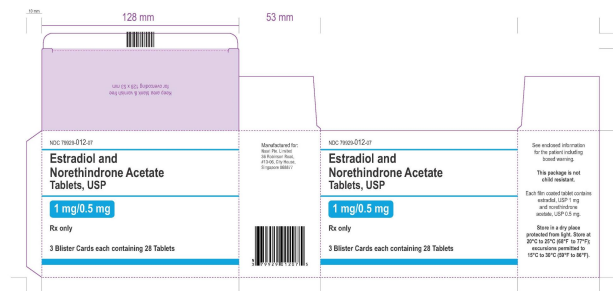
10 mm

128 mm

53 mm

Keep area blank & varnish free for overcoding 125 x 53 mm

NDC 79929-012-07

Estradiol and Norethindrone Acetate Tablets, USP

1 mg/0.5 mg

Rx only

3 Blister Cards each containing 28 Tablets

Manufactured for:
Noori Pte. Limited
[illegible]
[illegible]
Singapore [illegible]

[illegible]

NDC 79929-012-07

Estradiol and Norethindrone Acetate Tablets, USP

1 mg/0.5 mg

Rx only

3 Blister Cards each containing 28 Tablets

See enclosed information for the patient including boxed warning.

This package is not child resistant.

Each film coated tablet contains estradiol, USP 1 mg and norethindrone acetate, USP 0.5 mg.

Store in a dry place protected from light. Store at 20°C to 25°C (68°F to 77°F); excursions permitted to 15°C to 30°C (59°F to 86°F).